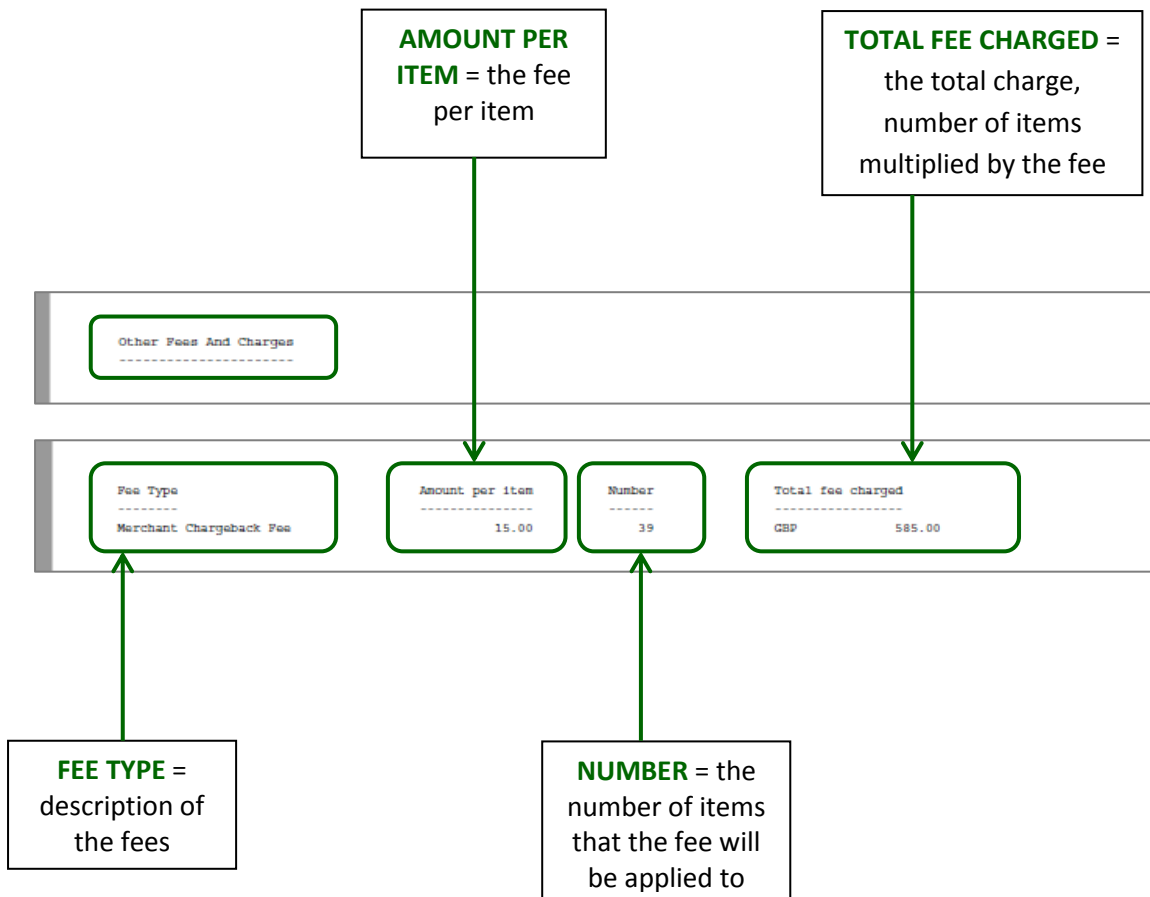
**AMOUNT PER ITEM** = the fee per item

**TOTAL FEE CHARGED** = the total charge, number of items multiplied by the fee

Other Fees And Charges
----------------------

Fee Type
--------
Merchant Chargeback Fee

Amount per item
---------------
15.00

Number
------
39

Total fee charged
-----------------
GBP 585.00

**FEE TYPE** = description of the fees

**NUMBER** = the number of items that the fee will be applied to